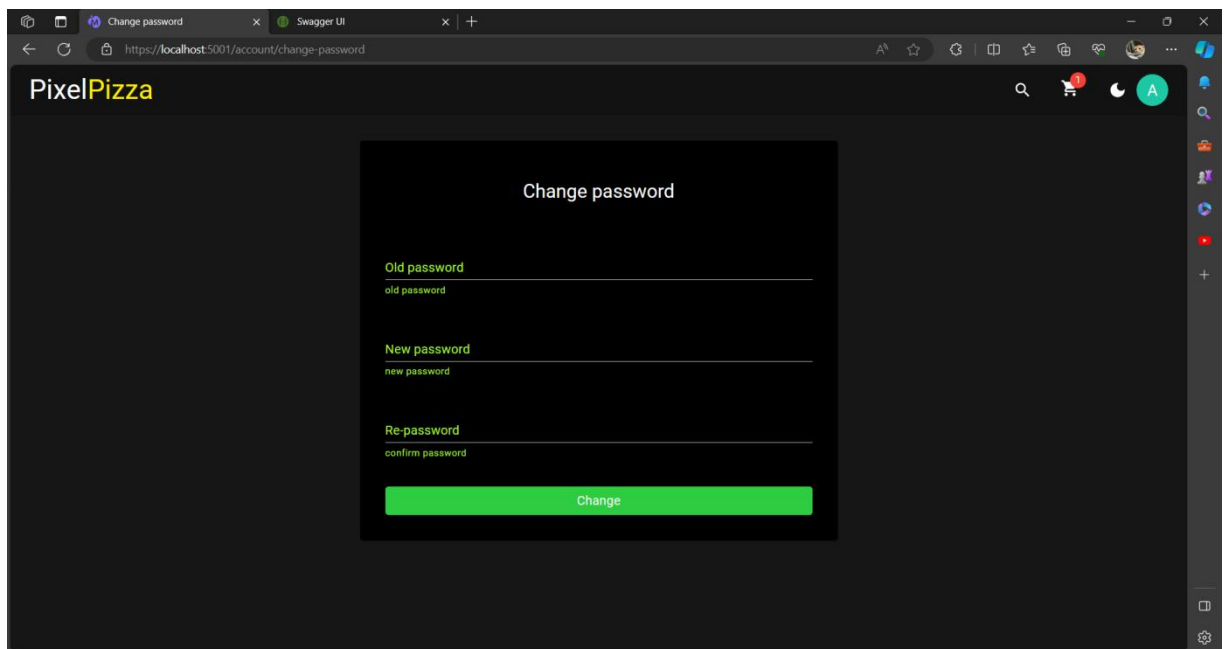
Change password
Swagger UI
https://localhost:5001/account/change-password

PixelPizza

1

A

Change password

Old password
old password

New password
new password

Re-password
confirm password

Change